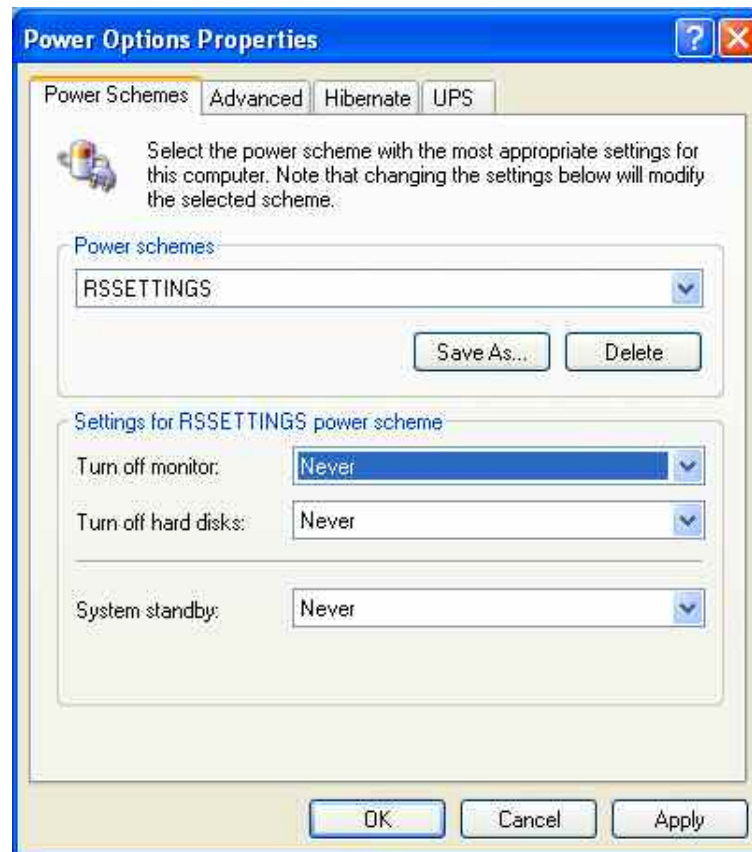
Power Options Properties

?

Power Schemes | Advanced | Hibernate | UPS

Select the power scheme with the most appropriate settings for this computer. Note that changing the settings below will modify the selected scheme.

Power schemes

RSSETTINGS

Save As...

Delete

Settings for RSSETTINGS power scheme

Turn off monitor: Never

Turn off hard disks: Never

System standby: Never

OK

Cancel

Apply